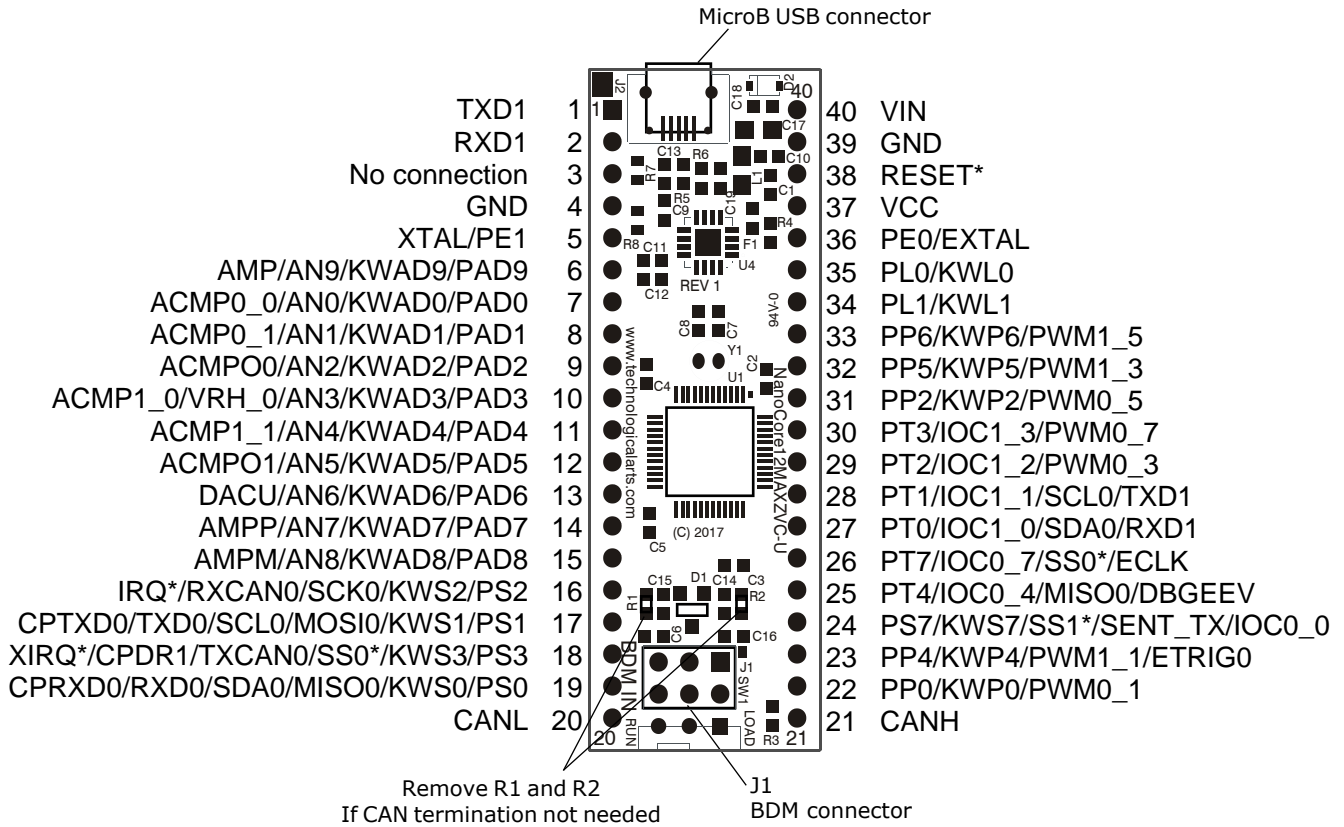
MicroB USB connector

J2 1 C18 D2 40 C17 C13 R6 C10 R7 L1 C1 R5 C19 C9 R4 R8 F1 C11 U4 REV 1 C12 94V-0 C8 C7 Y1 C2 www.technologicalarts.com C4 U1 NanoCore12MAXZVC-U (C) 2017 C5 C15 D1 C14 C3 R1 R2 C6 C16 BDM IN J1 SW1 20 RUN LOAD R3 21

| | | | |
|---|---|---|---|
| TXD1 | 1 | 40 | VIN |
| RXD1 | 2 | 39 | GND |
| No connection | 3 | 38 | RESET* |
| GND | 4 | 37 | VCC |
| XTAL/PE1 | 5 | 36 | PE0/EXTAL |
| AMP/AN9/KWAD9/PAD9 | 6 | 35 | PL0/KWL0 |
| ACMP0_0/AN0/KWAD0/PAD0 | 7 | 34 | PL1/KWL1 |
| ACMP0_1/AN1/KWAD1/PAD1 | 8 | 33 | PP6/KWP6/PWM1_5 |
| ACMPO0/AN2/KWAD2/PAD2 | 9 | 32 | PP5/KWP5/PWM1_3 |
| ACMP1_0/VRH_0/AN3/KWAD3/PAD3 | 10 | 31 | PP2/KWP2/PWM0_5 |
| ACMP1_1/AN4/KWAD4/PAD4 | 11 | 30 | PT3/IOC1_3/PWM0_7 |
| ACMPO1/AN5/KWAD5/PAD5 | 12 | 29 | PT2/IOC1_2/PWM0_3 |
| DACU/AN6/KWAD6/PAD6 | 13 | 28 | PT1/IOC1_1/SCL0/TXD1 |
| AMPP/AN7/KWAD7/PAD7 | 14 | 27 | PT0/IOC1_0/SDA0/RXD1 |
| AMPM/AN8/KWAD8/PAD8 | 15 | 26 | PT7/IOC0_7/SS0*/ECLK |
| IRQ*/RXCAN0/SCK0/KWS2/PS2 | 16 | 25 | PT4/IOC0_4/MISO0/DBGEEV |
| CPTXD0/TXD0/SCL0/MOSI0/KWS1/PS1 | 17 | 24 | PS7/KWS7/SS1*/SENT_TX/IOC0_0 |
| XIRQ*/CPDR1/TXCAN0/SS0*/KWS3/PS3 | 18 | 23 | PP4/KWP4/PWM1_1/ETRIG0 |
| CPRXD0/RXD0/SDA0/MISO0/KWS0/PS0 | 19 | 22 | PP0/KWP0/PWM0_1 |
| CANL | 20 | 21 | CANH |

Remove R1 and R2
If CAN termination not needed

J1
BDM connector